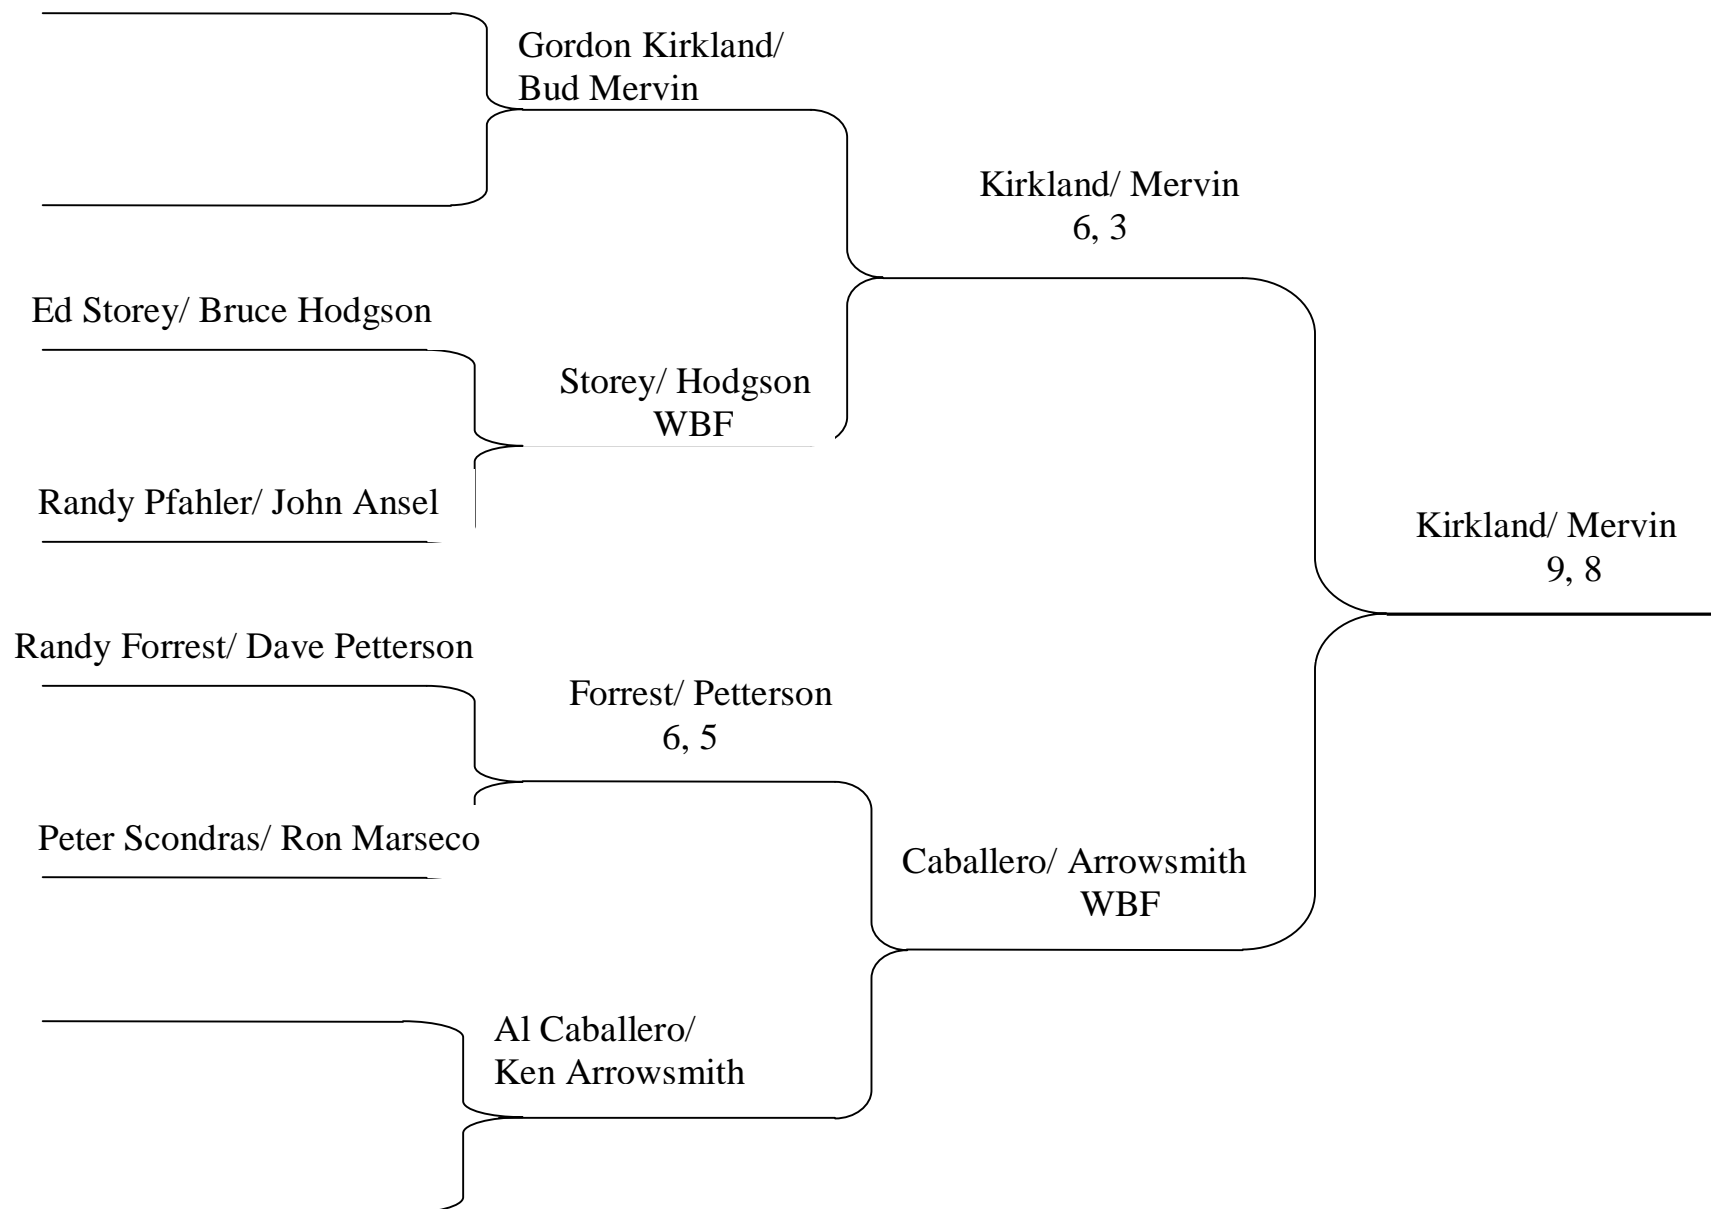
Gordon Kirkland/ Bud Mervin

Kirkland/ Mervin
6, 3

Ed Storey/ Bruce Hodgson

Storey/ Hodgson
WBF

Randy Pfahler/ John Ansel

Kirkland/ Mervin
9, 8

Randy Forrest/ Dave Petterson

Forrest/ Petterson
6, 5

Peter Scondras/ Ron Marseco

Caballero/ Arrowsmith
WBF

Al Caballero/ Ken Arrowsmith